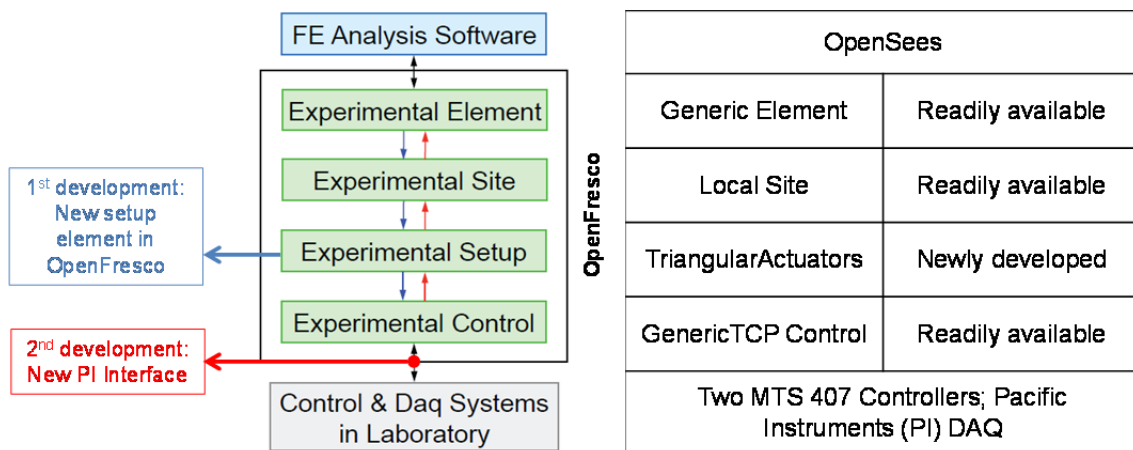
FE Analysis Software

Experimental Element

Experimental Site

Experimental Setup

Experimental Control

Control & Daq Systems in Laboratory

1$^{st}$ development: New setup element in OpenFresco

2$^{nd}$ development: New PI Interface

OpenFresco

| OpenSees | |
|---|---|
| Generic Element | Readily available |
| Local Site | Readily available |
| TriangularActuators | Newly developed |
| GenericTCP Control | Readily available |
| Two MTS 407 Controllers; Pacific Instruments (PI) DAQ | |